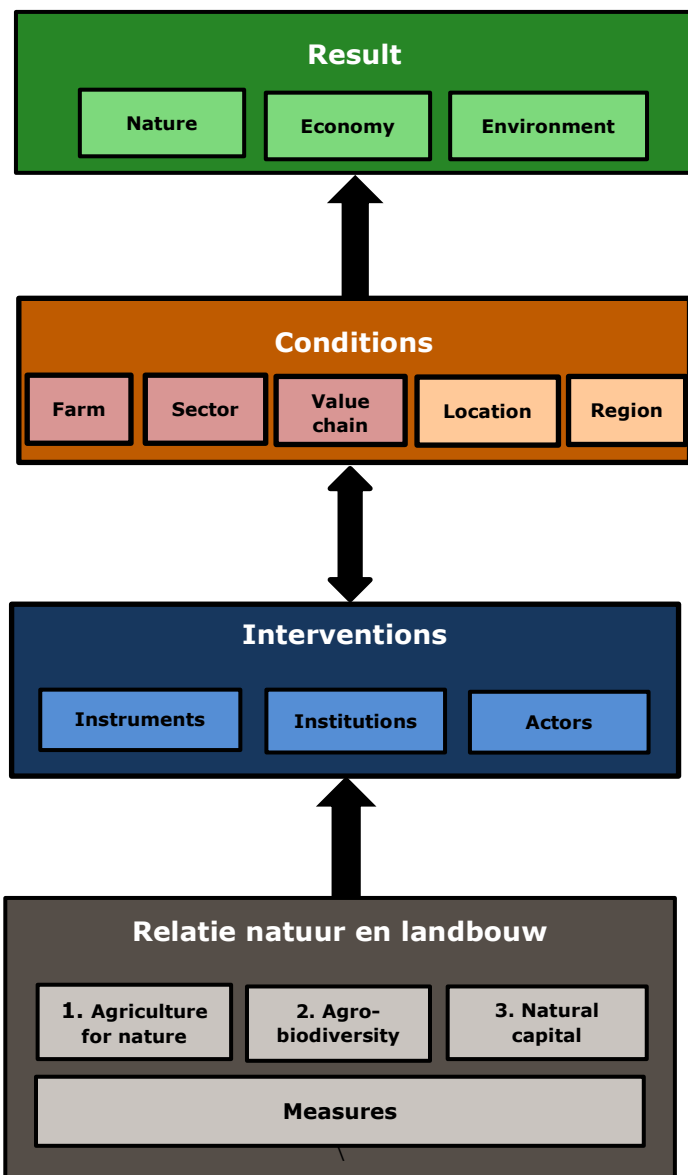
Result

Nature

Economy

Environment

Conditions

Farm

Sector

Value chain

Location

Region

Interventions

Instruments

Institutions

Actors

Relatie natuur en landbouw

1. Agriculture for nature

2. Agro-biodiversity

3. Natural capital

Measures